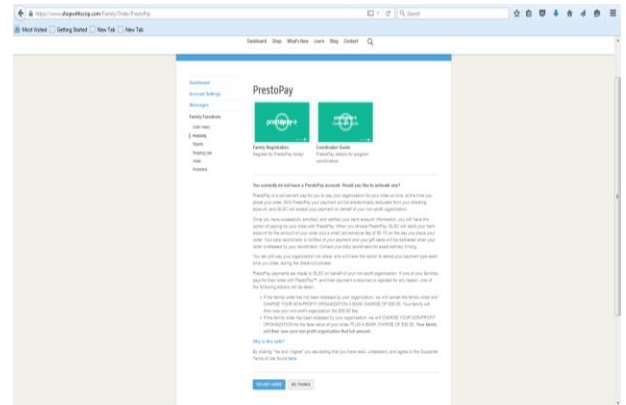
https://www.shopwithscrip.com/Family/Order/PrestoPay

Search

Most Visited | Getting Started | New Tab | New Tab

Dashboard Shop What's New Learn Blog Contact

Dashboard
Account Settings
Messages
Family Functions
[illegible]
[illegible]
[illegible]
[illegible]
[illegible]
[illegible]

PrestoPay

prestopay

prestopay

Family Registration
Register for PrestoPay today!

Coordinator Guide
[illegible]

You currently do not have a PrestoPay account. Would you like to activate one?

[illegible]

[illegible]

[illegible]

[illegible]

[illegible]

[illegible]

Why is this safe?

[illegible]

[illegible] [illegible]